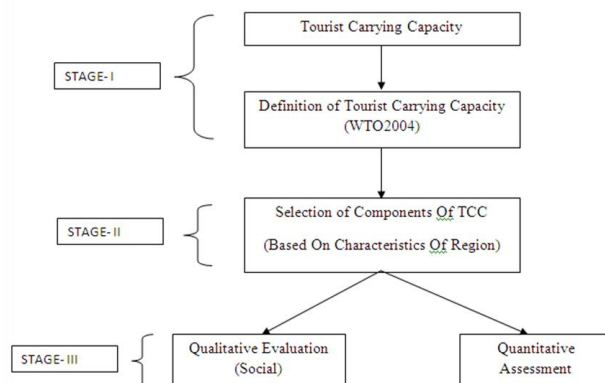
STAGE- I

Tourist Carrying Capacity

Definition of Tourist Carrying Capacity (WTO2004)

STAGE- II

Selection of Components Of TCC

(Based On Characteristics Of Region)

STAGE- III

Qualitative Evaluation (Social)

Quantitative Assessment